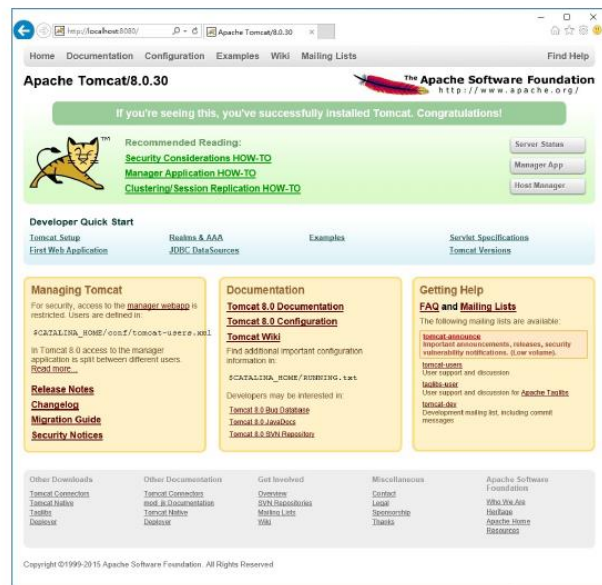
http://localhost:8080/ Apache Tomcat/8.0.30 ×

Home Documentation Configuration Examples Wiki Mailing Lists Find Help

Apache Tomcat/8.0.30

The Apache Software Foundation http://www.apache.org/

If you're seeing this, you've successfully installed Tomcat. Congratulations!

Recommended Reading:
Security Considerations HOW-TO
Manager Application HOW-TO
Clustering/Session Replication HOW-TO

Server Status
Manager App
Host Manager

Developer Quick Start

Tomcat Setup
First Web Application
Realms & AAA
JDBC DataSources
Examples
Servlet Specifications
Tomcat Versions

Managing Tomcat

For security, access to the manager webapp is restricted. Users are defined in:

$CATALINA_HOME/conf/tomcat-users.xml

In Tomcat 8.0 access to the manager application is split between different users. Read more...

Release Notes
Changelog
Migration Guide
Security Notices

Documentation

Tomcat 8.0 Documentation
Tomcat 8.0 Configuration
Tomcat Wiki

Find additional important configuration information in:

$CATALINA_HOME/RUNNING.txt

Developers may be interested in:

Tomcat 8.0 Bug Database
Tomcat 8.0 JavaDocs
Tomcat 8.0 SVN Repository

Getting Help

FAQ and Mailing Lists

The following mailing lists are available:

tomcat-announce
Important announcements, releases, security vulnerability notifications. (Low volume).

tomcat-users
User support and discussion

taglibs-user
User support and discussion for Apache Taglibs

tomcat-dev
Development mailing list, including commit messages

Other Downloads
Tomcat Connectors
Tomcat Native
Taglibs
Deployer

Other Documentation
Tomcat Connectors
mod_jk Documentation
Tomcat Native
Deployer

Get Involved
Overview
SVN Repositories
Mailing Lists
Wiki

Miscellaneous
Contact
Legal
Sponsorship
Thanks

Apache Software Foundation
Who We Are
Heritage
Apache Home
Resources

Copyright ©1999-2015 Apache Software Foundation. All Rights Reserved